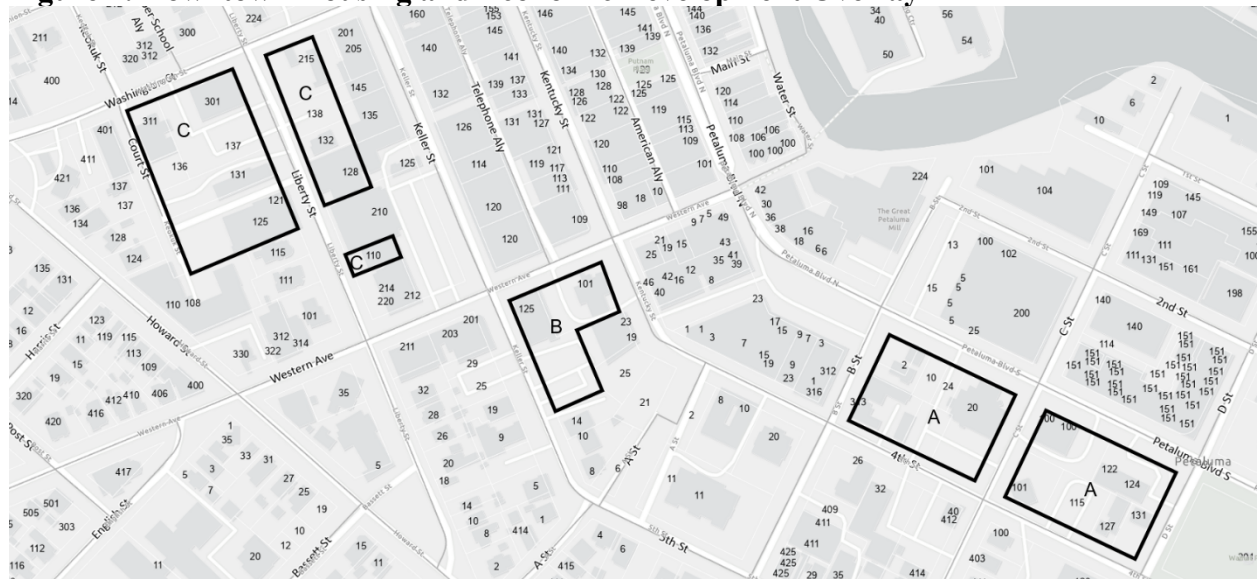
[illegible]

224 160 153 145 146 145 141 139 140 136 132 34 40 56 54 50

211 300 Aly 312 320 312 School 400 Washington St 301 C 311 137 Court St 136 131 121 125 421 411 401 137 137 136 134 128 124 135 131

215 C 201 205 138 145 132 135 128 210 110 C 115 111 214 220 212 101 312 314 322 330 Liberty St

140 132 126 114 120 120 125 Keller St Telephone Aly 139 137 133 131 127 141 121 119 117 113 111 109 Kentucky St 140 134 132 130 128 126 122 126 122 125 119 120 115 113 109 110 108 101 98 18 10 American Aly Petaluma Blvd N Main St 120 114 110 108 106 100 100 106 100 Water St

2 6 10 1 224 101 104 The Great Petaluma Mill 109 119 145 149 107 169 111 111 131 161 155 198 100 102 13 15 5 5 5 25 200 140 2nd St 140 C St 114 151 D St

Western Ave 9 7 5 49 42 30 36 38 16 18 6 6 21 19 15 25 43 35 41 39 46 42 16 12 8 40 23 17 15 9 7 3 15 19 9 23 1 316 312 1 1 3 7 Petaluma Blvd N Petaluma Blvd S

125 101 B 23 19 25 21 14 10 8 6 A St 2 8 10 20 11 11 2 10 24 20 A 3 3 B St 26 32 4th St 409 411 411 425 425 425 29 35 414 40 412 403 100 100 A 101 122 124 115 131 127 5th St 415 Petaluma Blvd S

Western Ave 211 203 201 29 25 32 28 19 26 9 20 18 14 10 8 414 1 5 2 4 6 35 5 Howard St 110 108 12 16 Harris St 123 11 119 115 113 109 19 15 19 412 410 406 400 320 420 416 Post St 1 35 33 31 27 25 19 15 11 5 3 7 417 501 505 303 112 116 English St 11 20 12 10 Bassett St 15 11 2